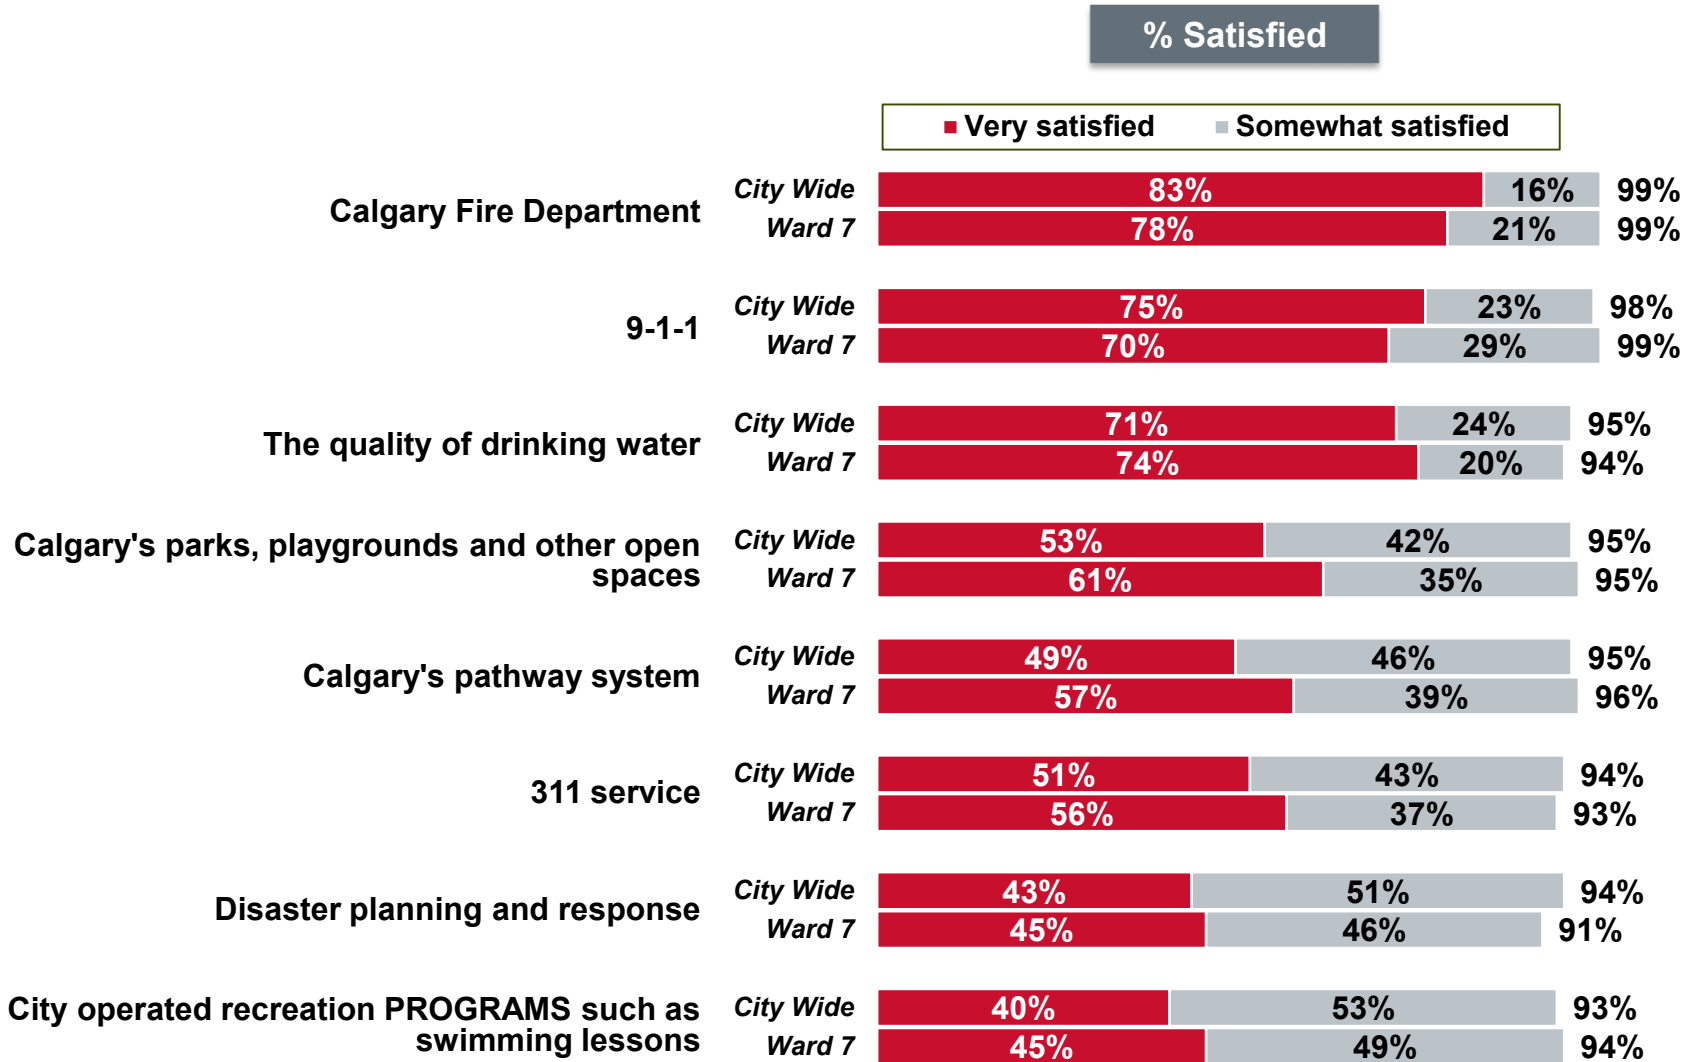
% Satisfied

Very satisfied  Somewhat satisfied

Calgary Fire Department
City Wide 83% 16% 99%
Ward 7 78% 21% 99%

9-1-1
City Wide 75% 23% 98%
Ward 7 70% 29% 99%

The quality of drinking water
City Wide 71% 24% 95%
Ward 7 74% 20% 94%

Calgary's parks, playgrounds and other open spaces
City Wide 53% 42% 95%
Ward 7 61% 35% 95%

Calgary's pathway system
City Wide 49% 46% 95%
Ward 7 57% 39% 96%

311 service
City Wide 51% 43% 94%
Ward 7 56% 37% 93%

Disaster planning and response
City Wide 43% 51% 94%
Ward 7 45% 46% 91%

City operated recreation PROGRAMS such as swimming lessons
City Wide 40% 53% 93%
Ward 7 45% 49% 94%